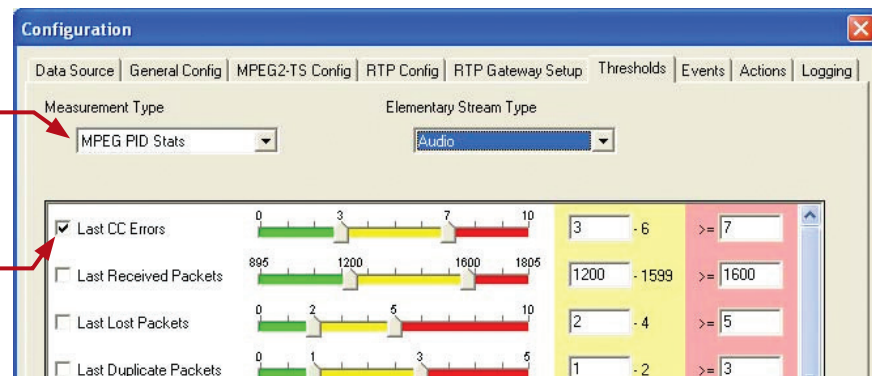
Configuration

Data Source | General Config | MPEG2-TS Config | RTP Config | RTP Gateway Setup | Thresholds | Events | Actions | Logging

Measurement Type
MPEG PID Stats

Elementary Stream Type
Audio

| | | | | |
|---|---|---|---|---|
| ☑ Last CC Errors | 0 3 7 10 | 3 | - 6 | >= 7 |
| ☐ Last Received Packets | 895 1200 1600 1805 | 1200 | - 1599 | >= 1600 |
| ☐ Last Lost Packets | 0 2 5 10 | 2 | - 4 | >= 5 |
| ☐ Last Duplicate Packets | 0 1 3 5 | 1 | - 2 | >= 3 |